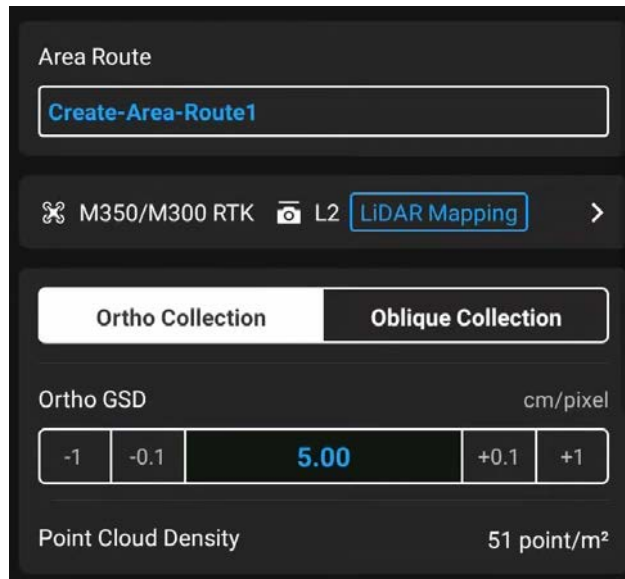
Area Route

Create-Area-Route1

M350/M300 RTK L2 LiDAR Mapping >

Ortho Collection Oblique Collection

Ortho GSD cm/pixel

| -1 | -0.1 | 5.00 | +0.1 | +1 |
|---|---|---|---|---|

Point Cloud Density 51 point/m²